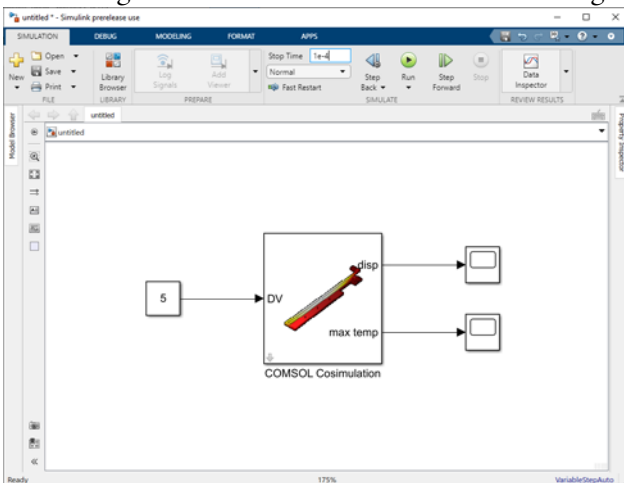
untitled * - Simulink prerelease use

SIMULATION DEBUG MODELING FORMAT APPS

New Open Save Print FILE

Library Browser LIBRARY

Log Signals Add Viewer PREPARE

Stop Time 1e-4
Normal
Fast Restart

Step Back Run Step Forward Stop SIMULATE

Data Inspector REVIEW RESULTS

untitled

untitled

Model Browser

Property Inspector

5

DV

disp

max temp

COMSOL Cosimulation

Ready 175% VariableStepAuto